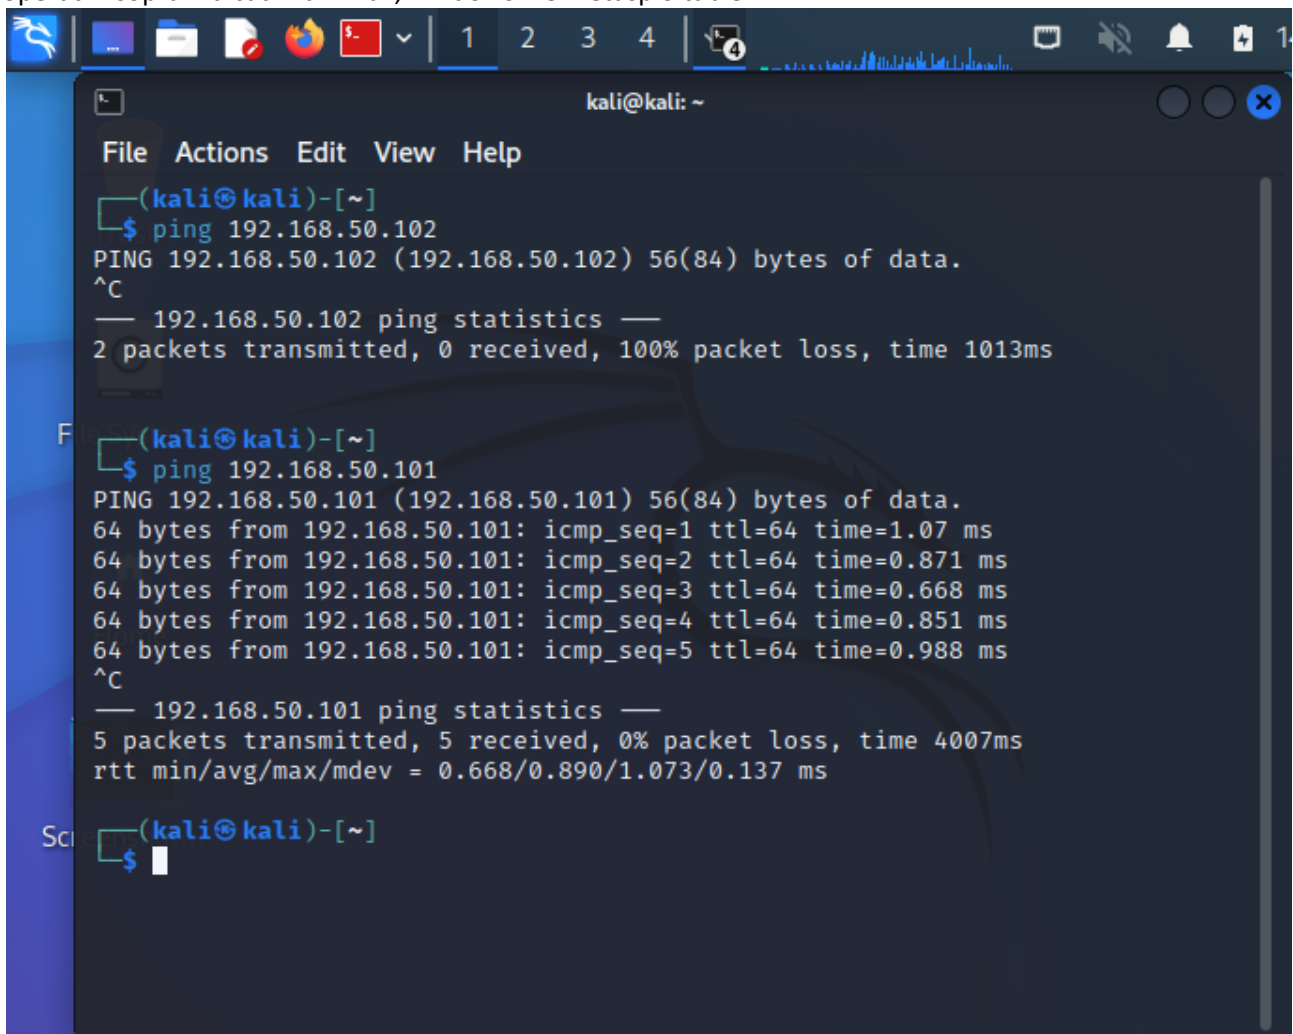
1 2 3 4

kali@kali: ~

File Actions Edit View Help

┌──(kali㉿kali)-[~]
└─$ ping 192.168.50.102
PING 192.168.50.102 (192.168.50.102) 56(84) bytes of data.
^C
--- 192.168.50.102 ping statistics ---
2 packets transmitted, 0 received, 100% packet loss, time 1013ms

┌──(kali㉿kali)-[~]
└─$ ping 192.168.50.101
PING 192.168.50.101 (192.168.50.101) 56(84) bytes of data.
64 bytes from 192.168.50.101: icmp_seq=1 ttl=64 time=1.07 ms
64 bytes from 192.168.50.101: icmp_seq=2 ttl=64 time=0.871 ms
64 bytes from 192.168.50.101: icmp_seq=3 ttl=64 time=0.668 ms
64 bytes from 192.168.50.101: icmp_seq=4 ttl=64 time=0.851 ms
64 bytes from 192.168.50.101: icmp_seq=5 ttl=64 time=0.988 ms
^C
--- 192.168.50.101 ping statistics ---
5 packets transmitted, 5 received, 0% packet loss, time 4007ms
rtt min/avg/max/mdev = 0.668/0.890/1.073/0.137 ms

┌──(kali㉿kali)-[~]
└─$